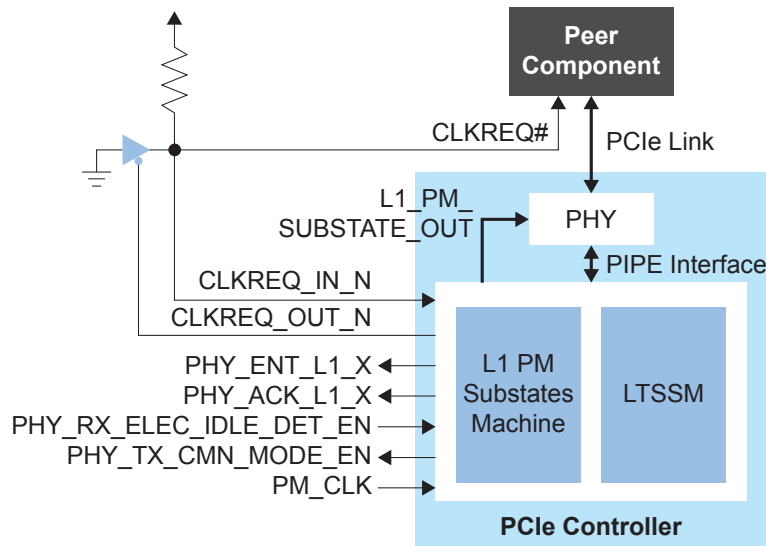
Peer Component

CLKREQ#

PCIe Link

L1_PM_ SUBSTATE_OUT

PHY

PIPE Interface

CLKREQ_IN_N

CLKREQ_OUT_N

PHY_ENT_L1_X

PHY_ACK_L1_X

PHY_RX_ELEC_IDLE_DET_EN

PHY_TX_CMN_MODE_EN

PM_CLK

L1 PM Substates Machine

LTSSM

PCIe Controller